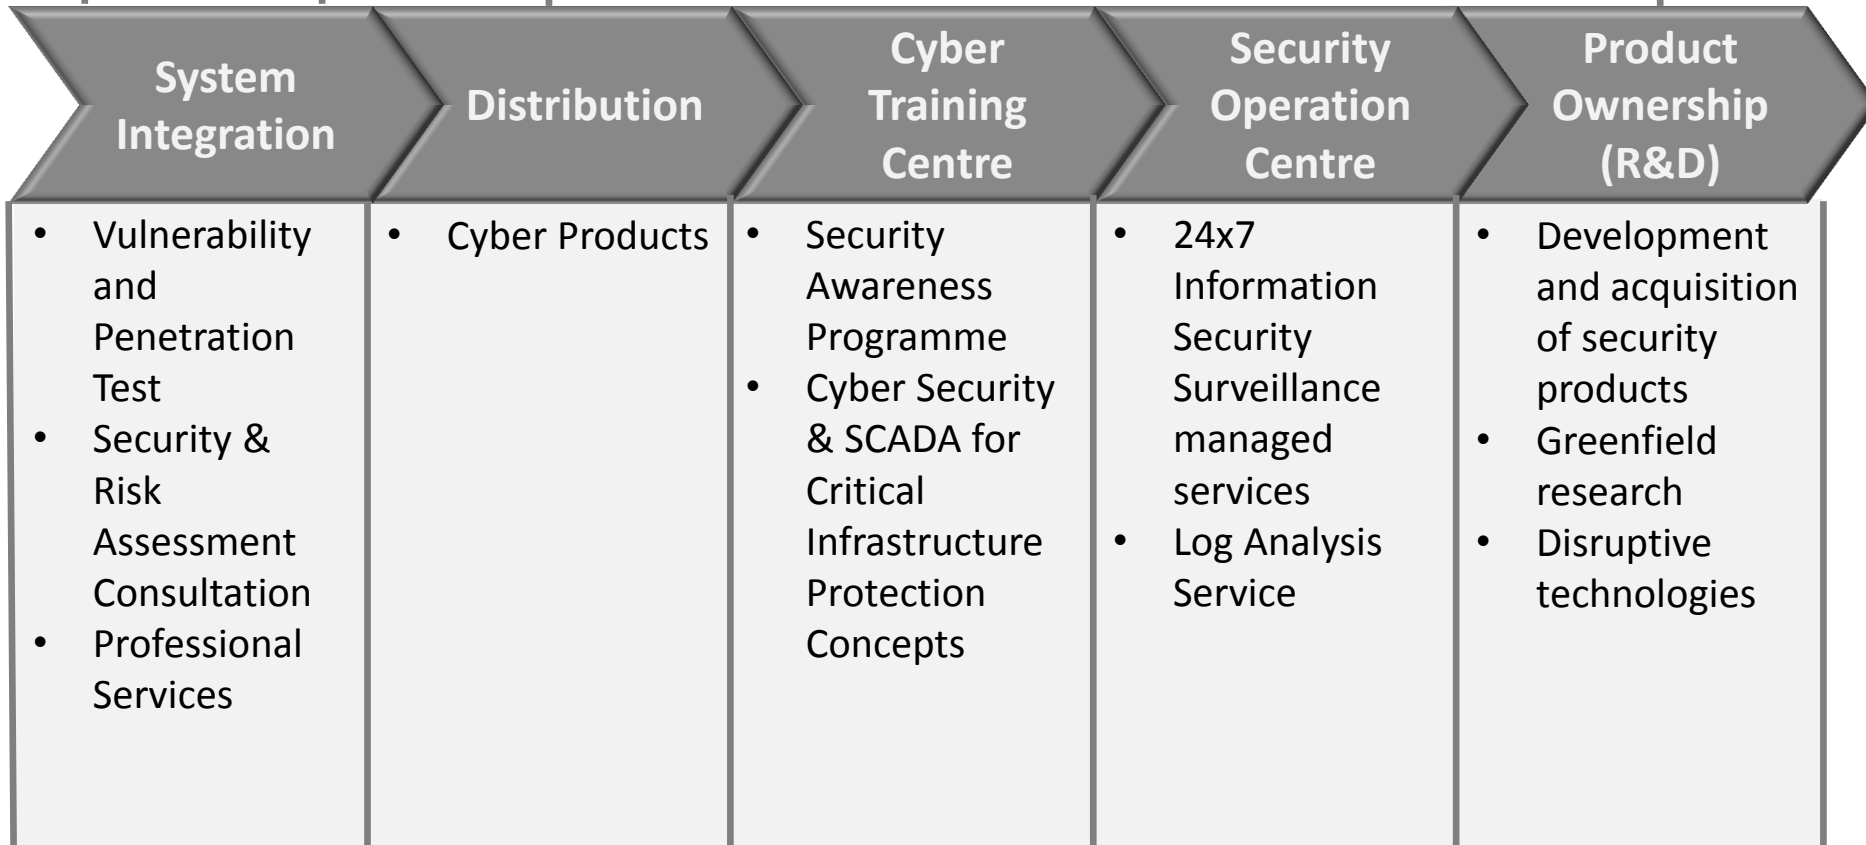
| System Integration | Distribution | Cyber Training Centre | Security Operation Centre | Product Ownership (R&D) |
|---|---|---|---|---|
| • Vulnerability and Penetration Test<br>• Security & Risk Assessment Consultation<br>• Professional Services | • Cyber Products | • Security Awareness Programme<br>• Cyber Security & SCADA for Critical Infrastructure Protection Concepts | • 24x7 Information Security Surveillance managed services<br>• Log Analysis Service | • Development and acquisition of security products<br>• Greenfield research<br>• Disruptive technologies |